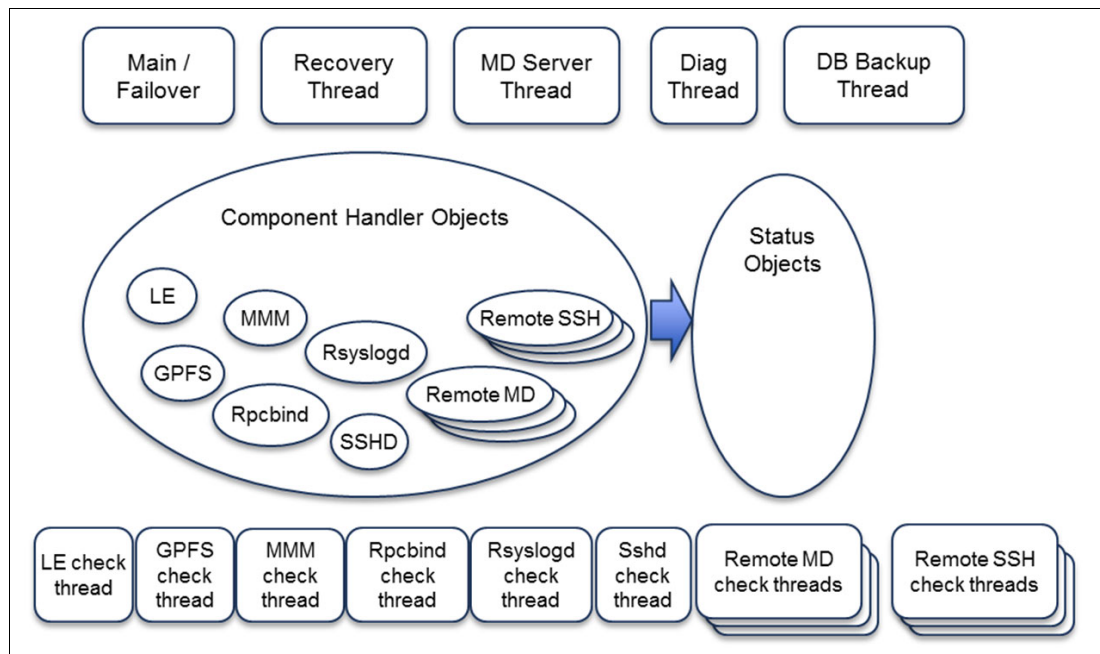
Main / Failover

Recovery Thread

MD Server Thread

Diag Thread

DB Backup Thread

Component Handler Objects

LE

MMM

Remote SSH

GPFS

Rsyslogd

Remote MD

Rpcbind

SSHD

Status Objects

LE check thread

GPFS check thread

MMM check thread

Rpcbind check thread

Rsyslogd check thread

Sshd check thread

Remote MD check threads

Remote SSH check threads